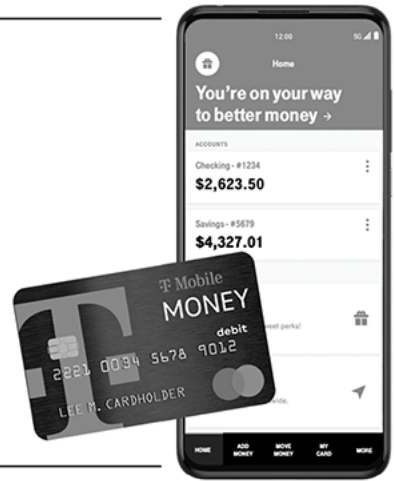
12:00

Home

You're on your way to better money →

ACCOUNTS

Checking - #1234
$2,623.50

Savings - #5679
$4,327.01

T Mobile
MONEY
debit
2221 0034 5678 9012
LEE M. CARDHOLDER

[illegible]weet perks!

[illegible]ends.

HOME
ADD MONEY
MOVE MONEY
MY CARD
MORE